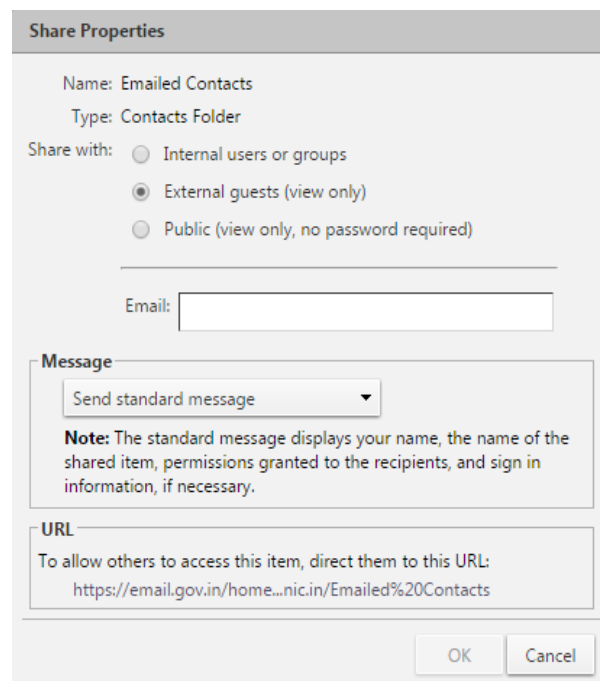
Share Properties

Name: Emailed Contacts

Type: Contacts Folder

Share with: Internal users or groups

External guests (view only)

Public (view only, no password required)

Email:

Message

Send standard message

**Note:** The standard message displays your name, the name of the shared item, permissions granted to the recipients, and sign in information, if necessary.

URL

To allow others to access this item, direct them to this URL:

https://email.gov.in/home...nic.in/Emailed%20Contacts

OK

Cancel